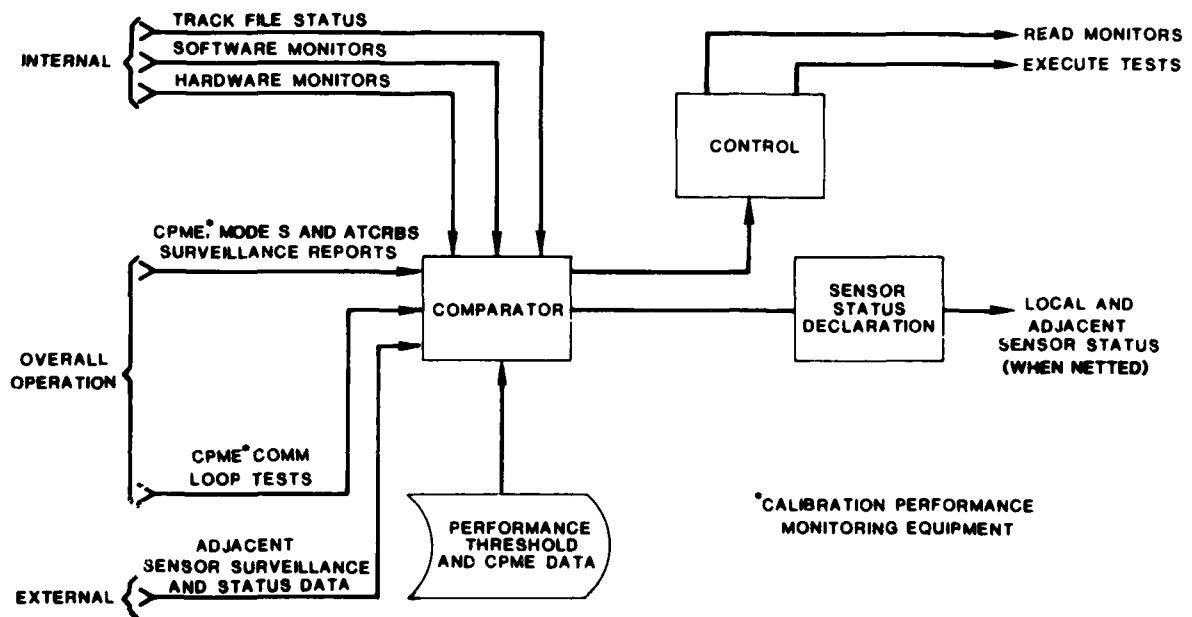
INTERNAL
TRACK FILE STATUS
SOFTWARE MONITORS
HARDWARE MONITORS

READ MONITORS
EXECUTE TESTS

CONTROL

CPME* MODE S AND ATCRBS SURVEILLANCE REPORTS

COMPARATOR

SENSOR STATUS DECLARATION

LOCAL AND ADJACENT SENSOR STATUS (WHEN NETTED)

OVERALL OPERATION

CPME* COMM LOOP TESTS

PERFORMANCE THRESHOLD AND CPME DATA

*CALIBRATION PERFORMANCE MONITORING EQUIPMENT

ADJACENT SENSOR SURVEILLANCE AND STATUS DATA

EXTERNAL